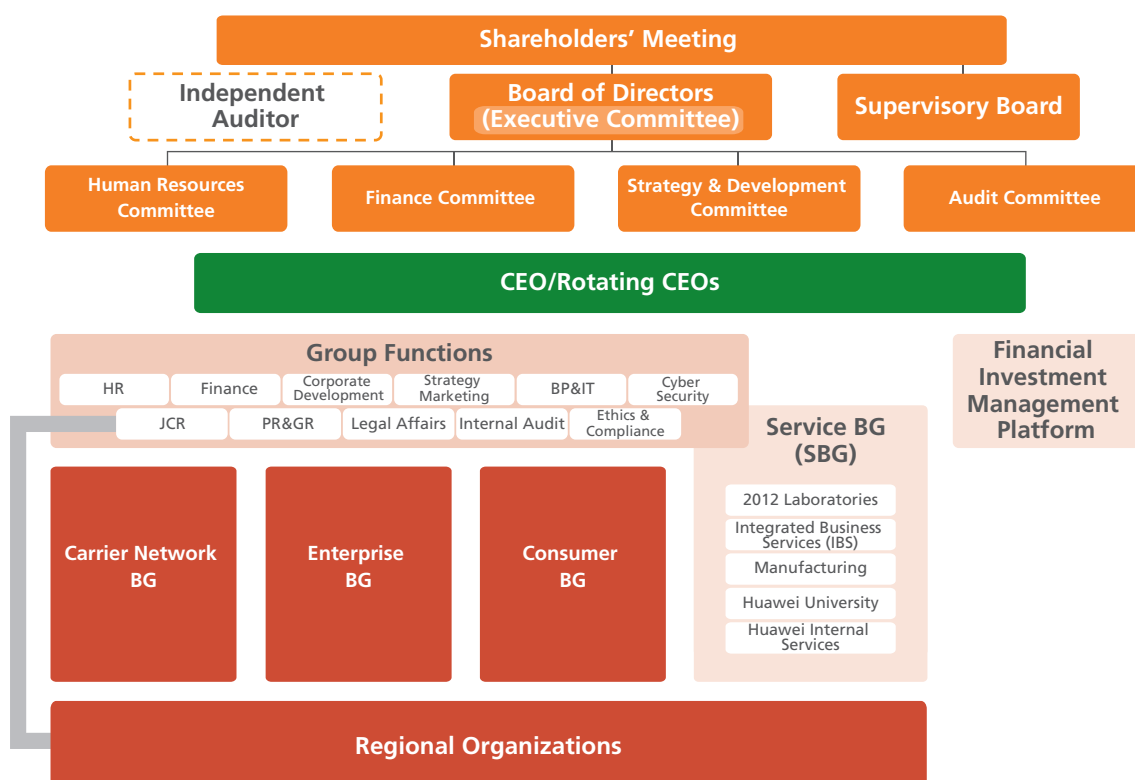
Shareholders' Meeting

Independent Auditor

Board of Directors (Executive Committee)

Supervisory Board

Human Resources Committee

Finance Committee

Strategy & Development Committee

Audit Committee

CEO/Rotating CEOs

Group Functions

| HR | Finance | Corporate Development | Strategy Marketing | BP&IT | Cyber Security |
|---|---|---|---|---|---|
| JCR | PR&GR | Legal Affairs | Internal Audit | Ethics & Compliance | |

Financial Investment Management Platform

Service BG (SBG)

2012 Laboratories

Integrated Business Services (IBS)

Manufacturing

Huawei University

Huawei Internal Services

Carrier Network BG

Enterprise BG

Consumer BG

Regional Organizations